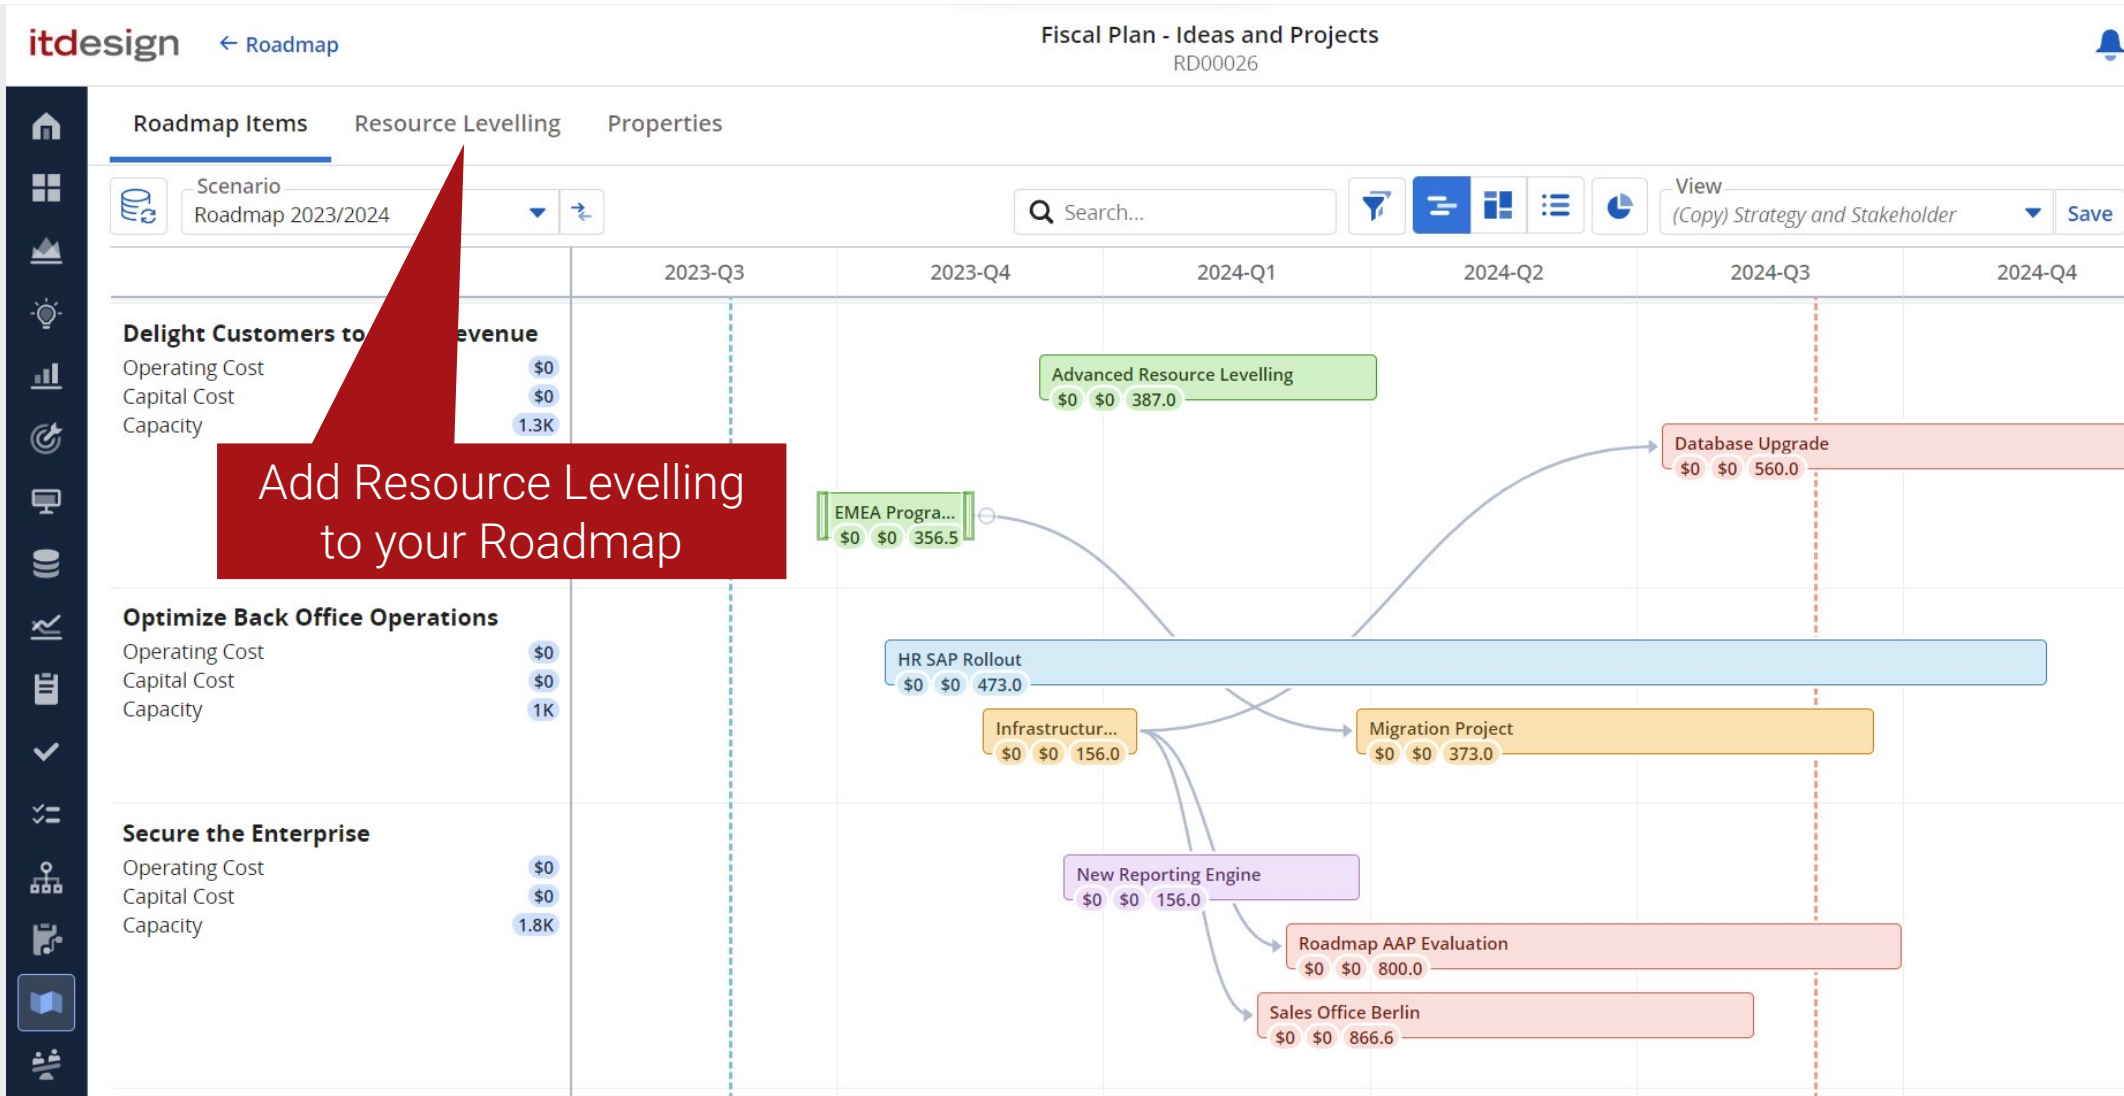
itdesign ← Roadmap

Fiscal Plan - Ideas and Projects
RD00026

Roadmap Items Resource Levelling Properties

Scenario
Roadmap 2023/2024

Search...

View
(Copy) Strategy and Stakeholder
Save

2023-Q3 2023-Q4 2024-Q1 2024-Q2 2024-Q3 2024-Q4

Delight Customers to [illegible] evenue
Operating Cost $0
Capital Cost $0
Capacity 1.3K

Add Resource Levelling to your Roadmap

Advanced Resource Levelling
$0 $0 387.0

Database Upgrade
$0 $0 560.0

EMEA Progra...
$0 $0 356.5

Optimize Back Office Operations
Operating Cost $0
Capital Cost $0
Capacity 1K

HR SAP Rollout
$0 $0 473.0

Infrastructur...
$0 $0 156.0

Migration Project
$0 $0 373.0

Secure the Enterprise
Operating Cost $0
Capital Cost $0
Capacity 1.8K

New Reporting Engine
$0 $0 156.0

Roadmap AAP Evaluation
$0 $0 800.0

Sales Office Berlin
$0 $0 866.6